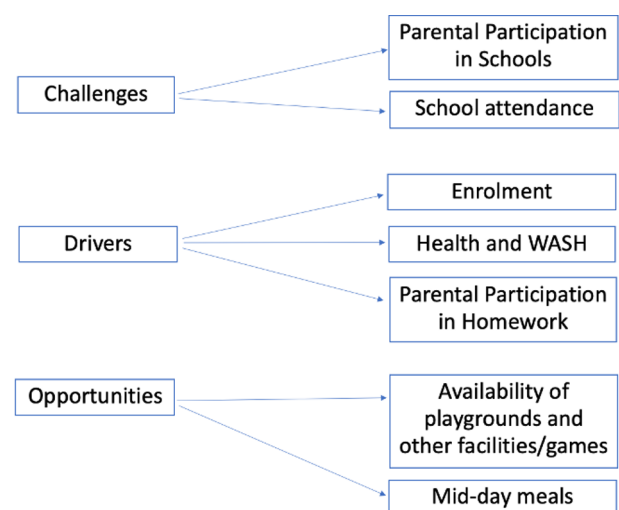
Challenges

Parental Participation in Schools

School attendance

Drivers

Enrolment

Health and WASH

Parental Participation in Homework

Opportunities

Availability of playgrounds and other facilities/games

Mid-day meals